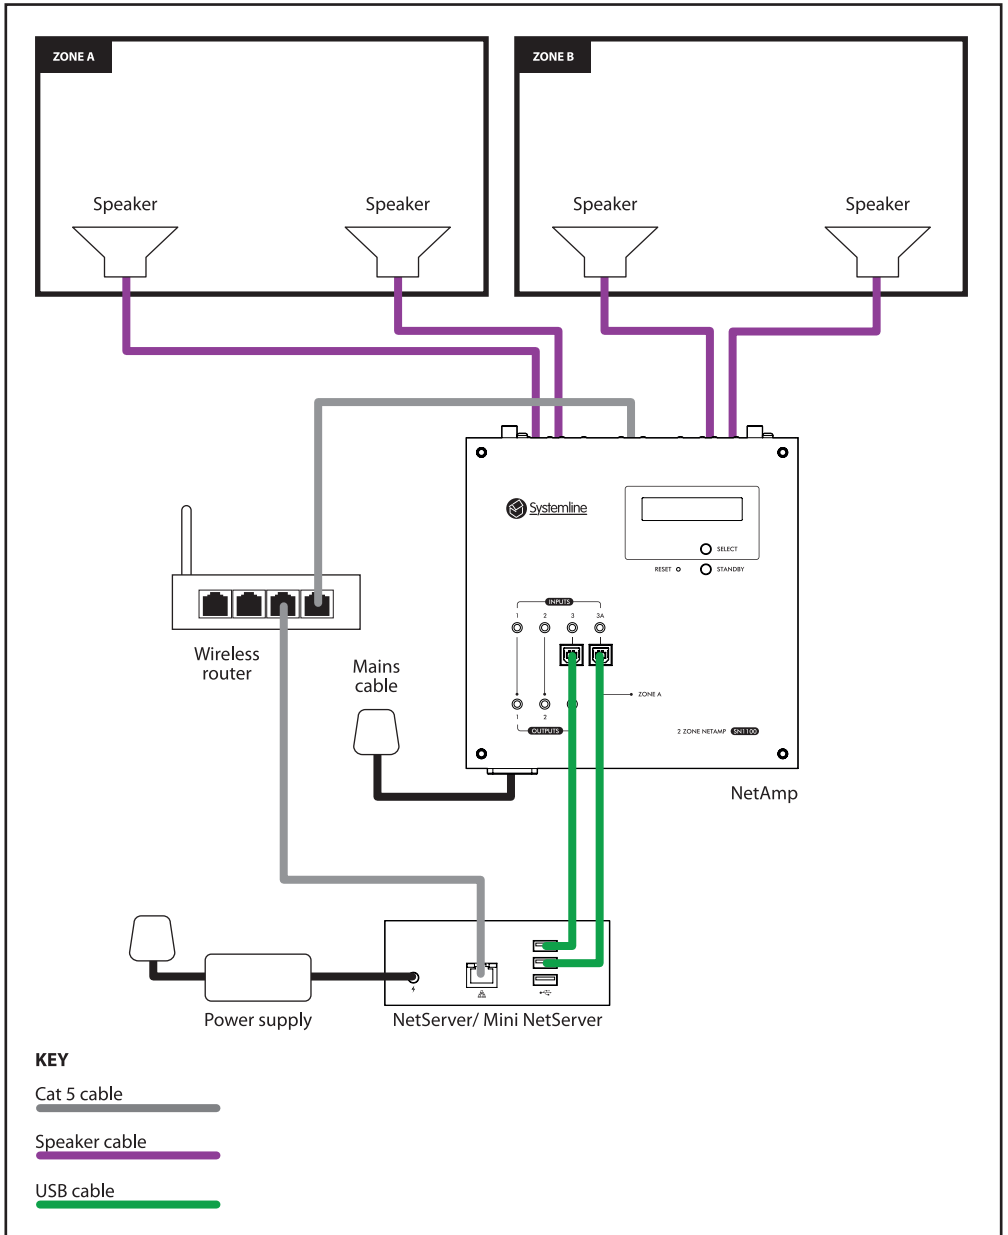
ZONE A

Speaker

Speaker

ZONE B

Speaker

Speaker

Systemline

SELECT

RESET

STANDBY

INPUTS

1 2 3 3A

ZONE A

1 2

OUTPUTS

2 ZONE NETAMP SN1100

Wireless router

Mains cable

NetAmp

Power supply

NetServer/ Mini NetServer

KEY

Cat 5 cable

Speaker cable

USB cable